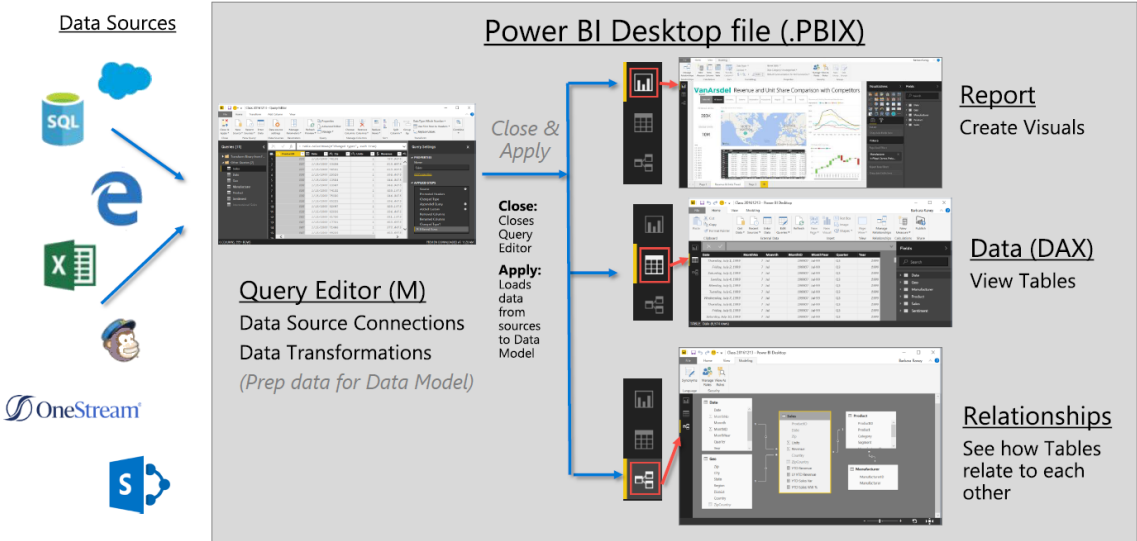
Data Sources

SQL

OneStream

Power BI Desktop file (.PBIX)

Close & Apply

Close: Closes Query Editor

Apply: Loads data from sources to Data Model

Query Editor (M)
Data Source Connections
Data Transformations
(Prep data for Data Model)

VanArsdel Revenue and Unit Share Comparison with Competition

Report
Create Visuals

Data (DAX)
View Tables

Relationships
See how Tables relate to each other